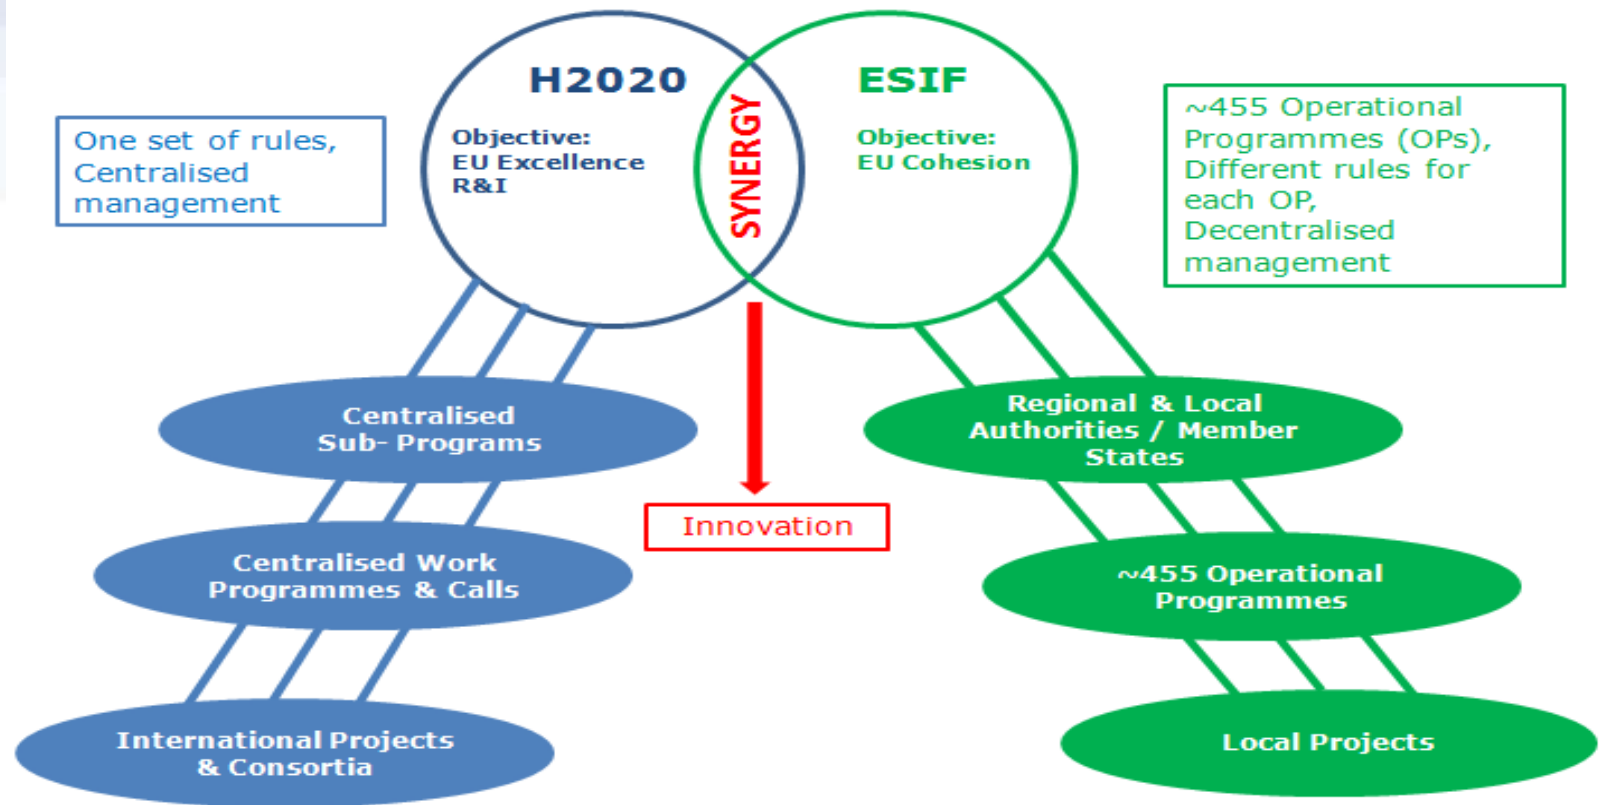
One set of rules, Centralised management

H2020

Objective:
EU Excellence
R&I

SYNERGY

ESIF

Objective:
EU Cohesion

~455 Operational Programmes (OPs), Different rules for each OP, Decentralised management

Centralised Sub- Programs

Innovation

Regional & Local Authorities / Member States

Centralised Work Programmes & Calls

~455 Operational Programmes

International Projects & Consortia

Local Projects